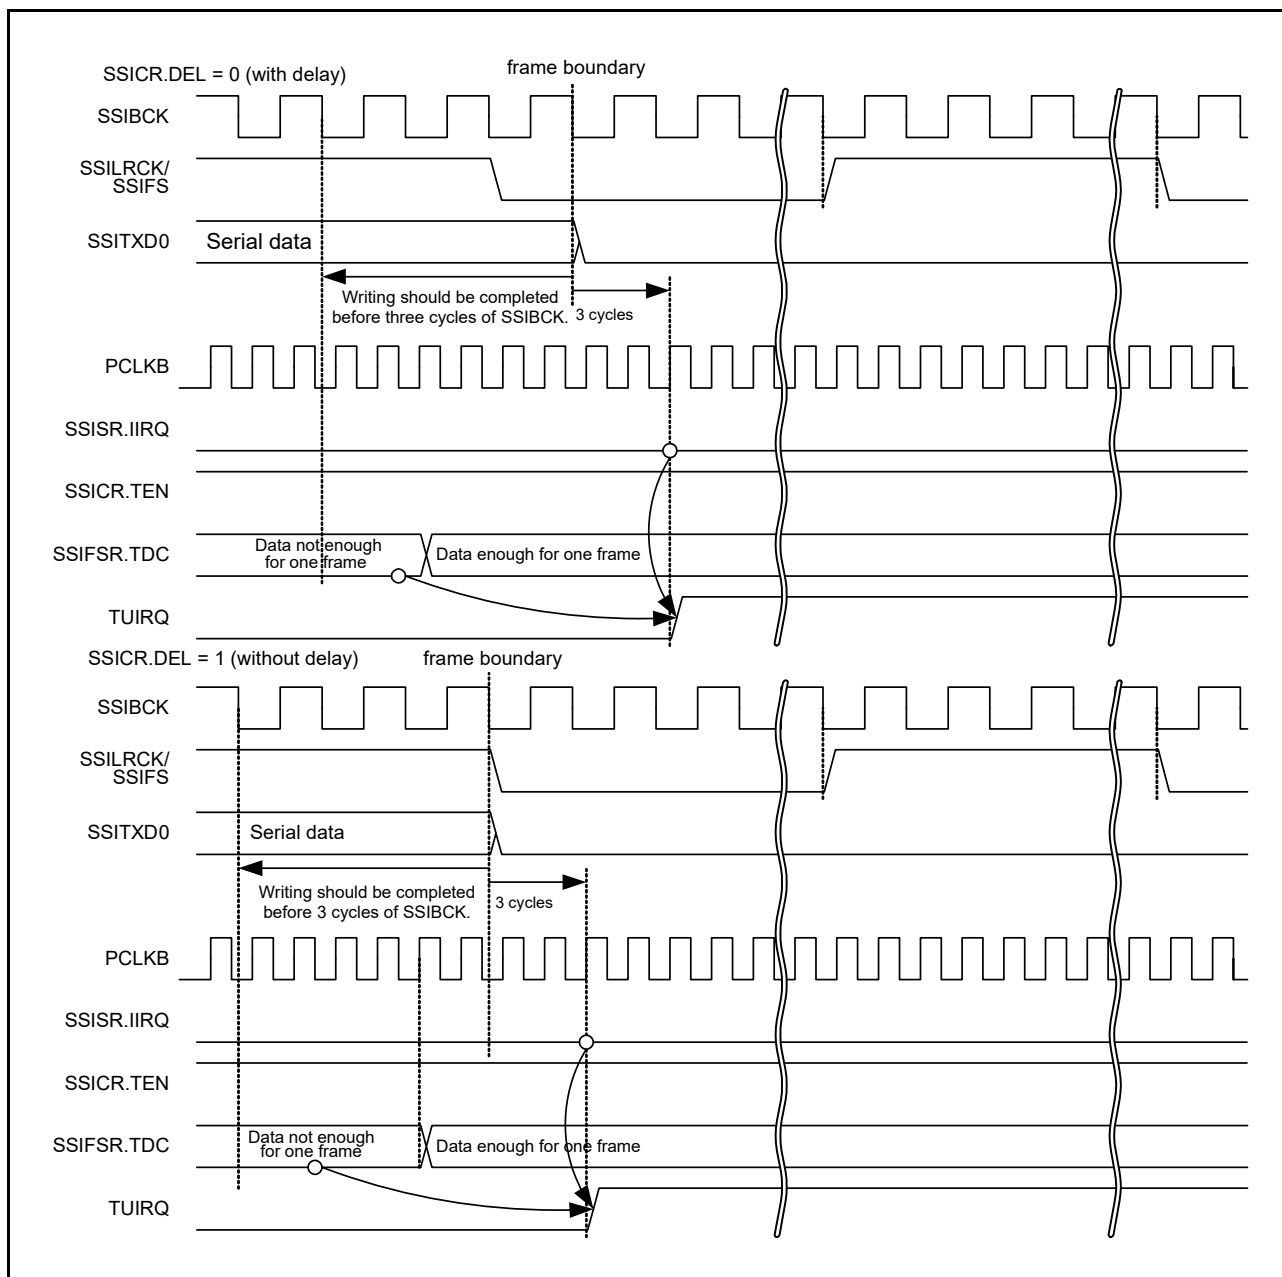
SSICR.DEL = 0 (with delay)

frame boundary

SSIBCK

SSILRCK/ SSIFS

SSITXD0

Serial data

Writing should be completed before three cycles of SSIBCK.

3 cycles

PCLKB

SSISR.IIRQ

SSICR.TEN

SSIFSR.TDC

Data not enough for one frame

Data enough for one frame

TUIRQ

SSICR.DEL = 1 (without delay)

frame boundary

SSIBCK

SSILRCK/ SSIFS

SSITXD0

Serial data

Writing should be completed before 3 cycles of SSIBCK.

3 cycles

PCLKB

SSISR.IIRQ

SSICR.TEN

SSIFSR.TDC

Data not enough for one frame

Data enough for one frame

TUIRQ